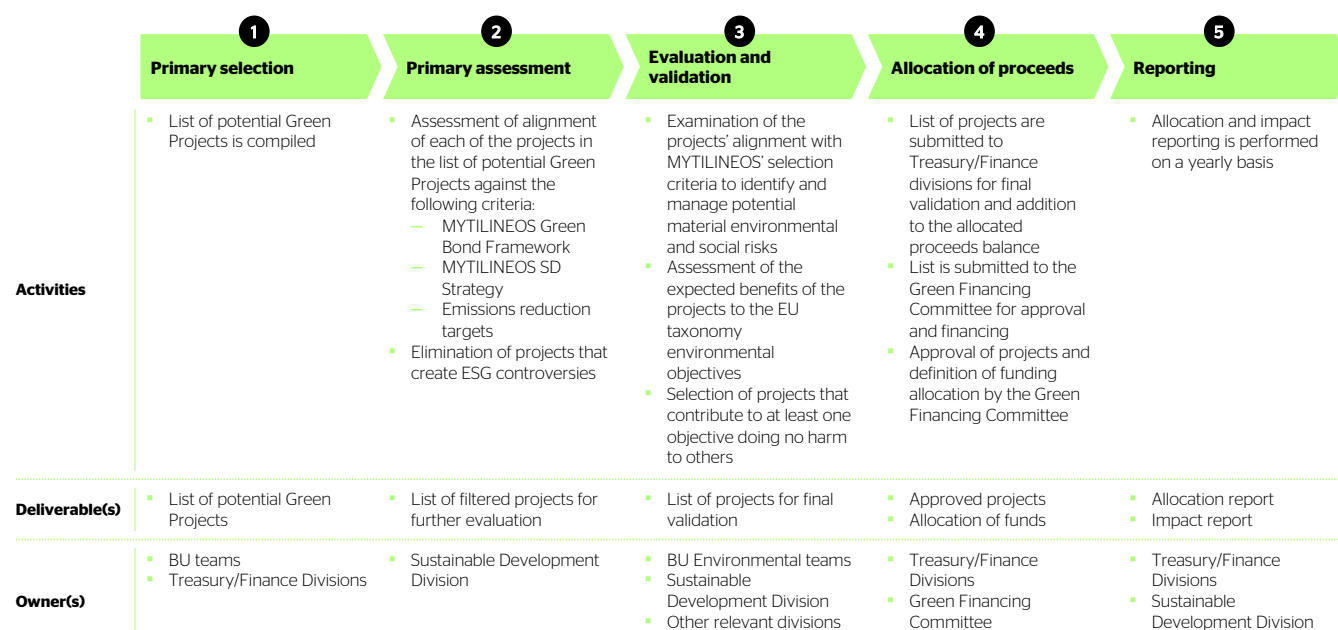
| | 1 Primary selection | 2 Primary assessment | 3 Evaluation and validation | 4 Allocation of proceeds | 5 Reporting |
|---|---|---|---|---|---|
| Activities | ▪ List of potential Green Projects is compiled | ▪ Assessment of alignment of each of the projects in the list of potential Green Projects against the following criteria: – MYTILINEOS Green Bond Framework – MYTILINEOS SD Strategy – Emissions reduction targets ▪ Elimination of projects that create ESG controversies | ▪ Examination of the projects' alignment with MYTILINEOS' selection criteria to identify and manage potential material environmental and social risks ▪ Assessment of the expected benefits of the projects to the EU taxonomy environmental objectives ▪ Selection of projects that contribute to at least one objective doing no harm to others | ▪ List of projects are submitted to Treasury/Finance divisions for final validation and addition to the allocated proceeds balance ▪ List is submitted to the Green Financing Committee for approval and financing ▪ Approval of projects and definition of funding allocation by the Green Financing Committee | ▪ Allocation and impact reporting is performed on a yearly basis |
| Deliverable(s) | ▪ List of potential Green Projects | ▪ List of filtered projects for further evaluation | ▪ List of projects for final validation | ▪ Approved projects ▪ Allocation of funds | ▪ Allocation report ▪ Impact report |
| Owner(s) | ▪ BU teams ▪ Treasury/Finance Divisions | ▪ Sustainable Development Division | ▪ BU Environmental teams ▪ Sustainable Development Division ▪ Other relevant divisions | ▪ Treasury/Finance Divisions ▪ Green Financing Committee | ▪ Treasury/Finance Divisions ▪ Sustainable Development Division |